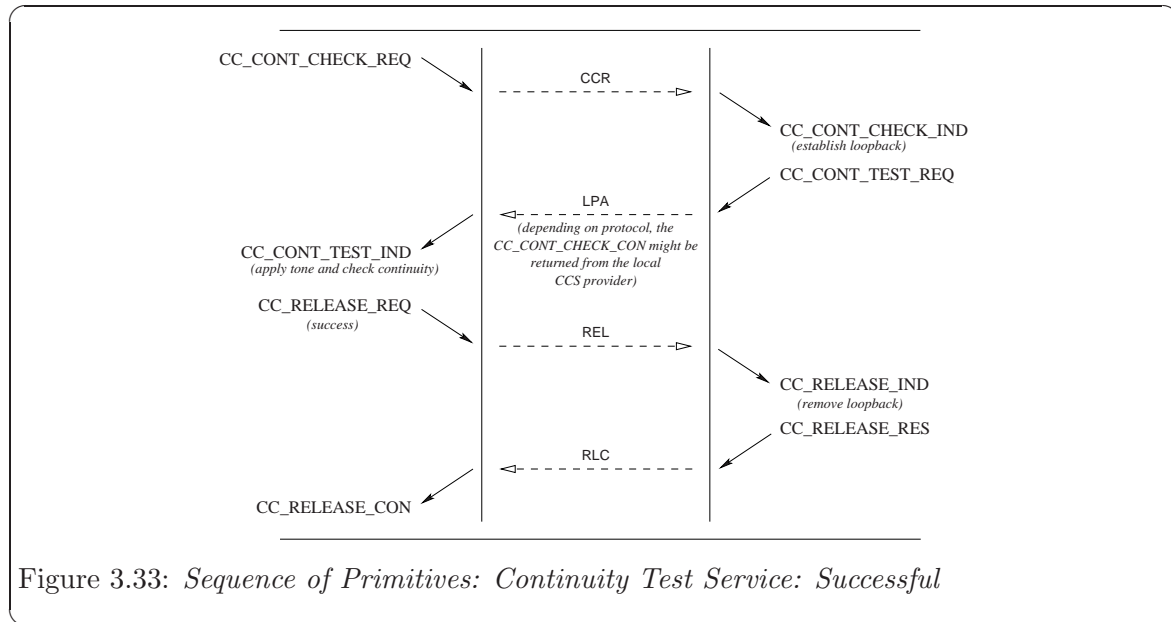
CC_CONT_CHECK_REQ

CCR

CC_CONT_CHECK_IND
(establish loopback)

CC_CONT_TEST_REQ

LPA

(depending on protocol, the CC_CONT_CHECK_CON might be returned from the local CCS provider)

CC_CONT_TEST_IND
(apply tone and check continuity)

CC_RELEASE_REQ
(success)

REL

CC_RELEASE_IND
(remove loopback)

CC_RELEASE_RES

RLC

CC_RELEASE_CON

Figure 3.33: Sequence of Primitives: Continuity Test Service: Successful